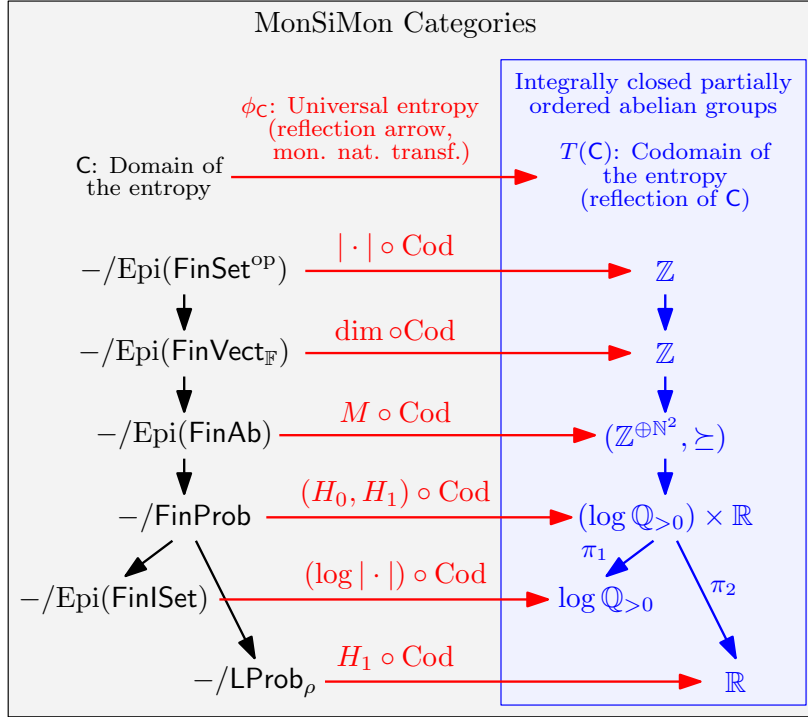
MonSiMon Categories

Integrally closed partially ordered abelian groups

$\phi_{\mathsf{C}}$: Universal entropy (reflection arrow, mon. nat. transf.)

$\mathsf{C}$: Domain of the entropy

$T(\mathsf{C})$: Codomain of the entropy (reflection of $\mathsf{C}$)

$-/\mathrm{Epi}(\mathsf{FinSet}^{\mathrm{op}})$

$|\cdot| \circ \mathrm{Cod}$

$\mathbb{Z}$

$-/\mathrm{Epi}(\mathsf{FinVect}_{\mathbb{F}})$

$\dim \circ \mathrm{Cod}$

$\mathbb{Z}$

$-/\mathrm{Epi}(\mathsf{FinAb})$

$M \circ \mathrm{Cod}$

$(\mathbb{Z}^{\oplus \mathbb{N}^2}, \succeq)$

$-/\mathsf{FinProb}$

$(H_0, H_1) \circ \mathrm{Cod}$

$(\log \mathbb{Q}_{>0}) \times \mathbb{R}$

$\pi_1$

$\pi_2$

$-/\mathrm{Epi}(\mathsf{FinISet})$

$(\log|\cdot|) \circ \mathrm{Cod}$

$\log \mathbb{Q}_{>0}$

$-/\mathsf{LProb}_{\rho}$

$H_1 \circ \mathrm{Cod}$

$\mathbb{R}$